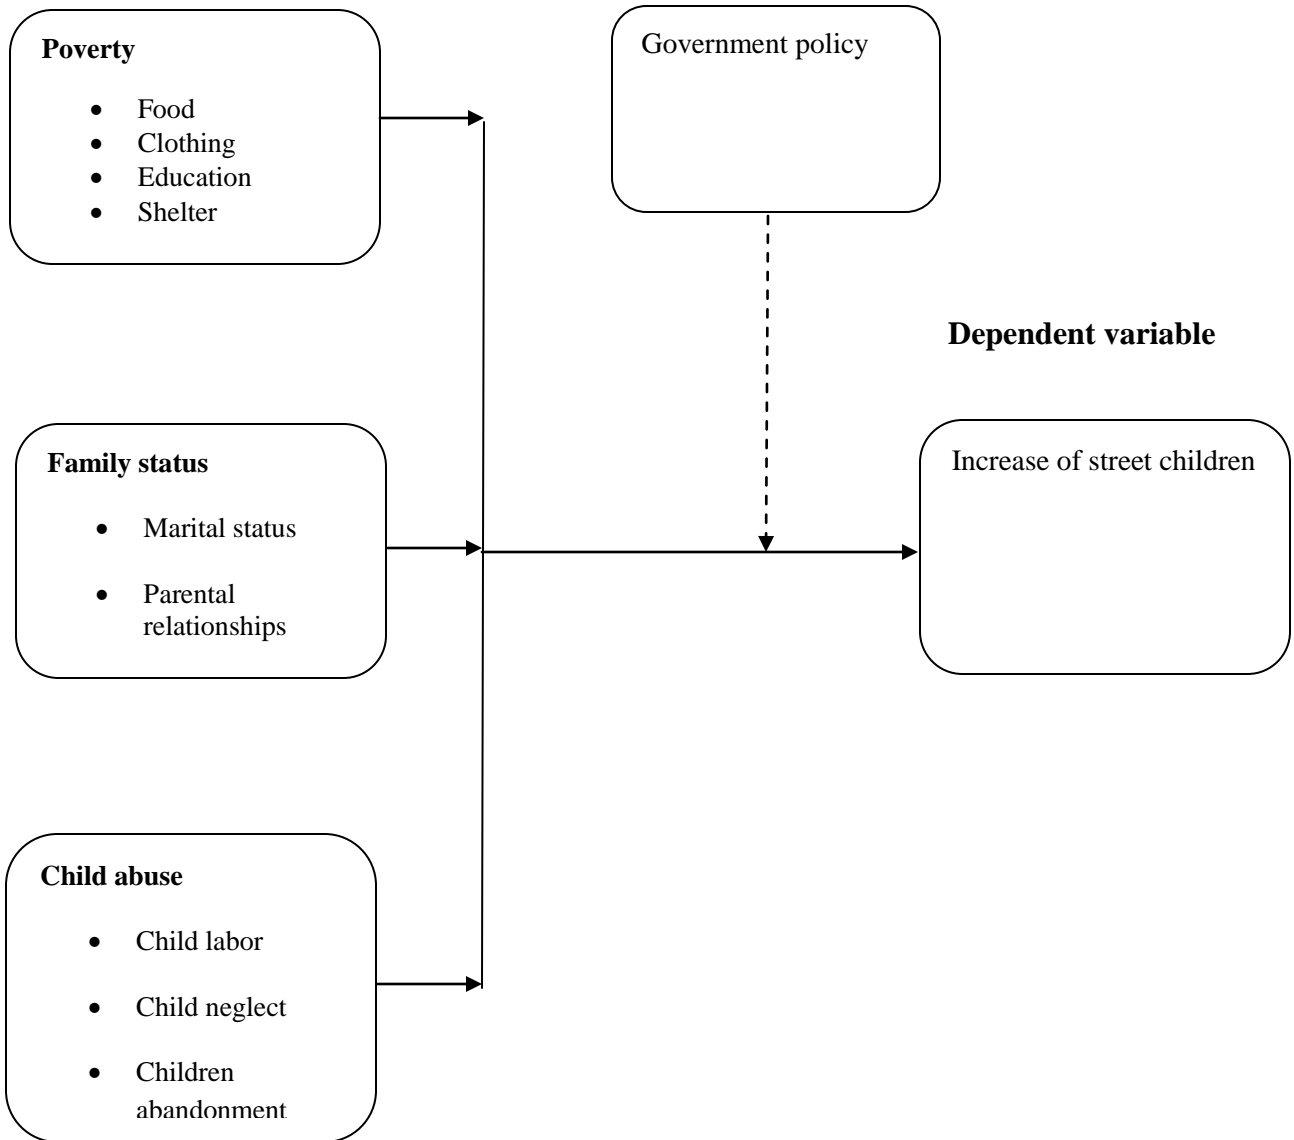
Poverty

- Food
- Clothing
- Education
- Shelter

Government policy

Dependent variable

Family status

- Marital status
- Parental relationships

Increase of street children

Child abuse

- Child labor
- Child neglect
- Children abandonment